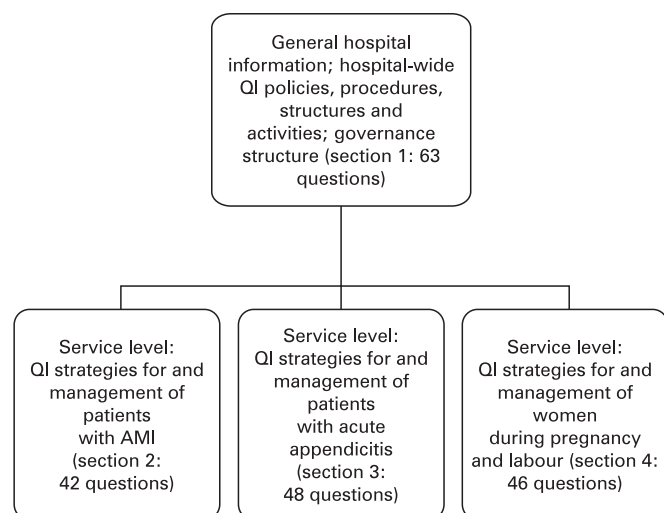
General hospital information; hospital-wide QI policies, procedures, structures and activities; governance structure (section 1: 63 questions)

Service level: QI strategies for and management of patients with AMI (section 2: 42 questions)

Service level: QI strategies for and management of patients with acute appendicitis (section 3: 48 questions)

Service level: QI strategies for and management of women during pregnancy and labour (section 4: 46 questions)